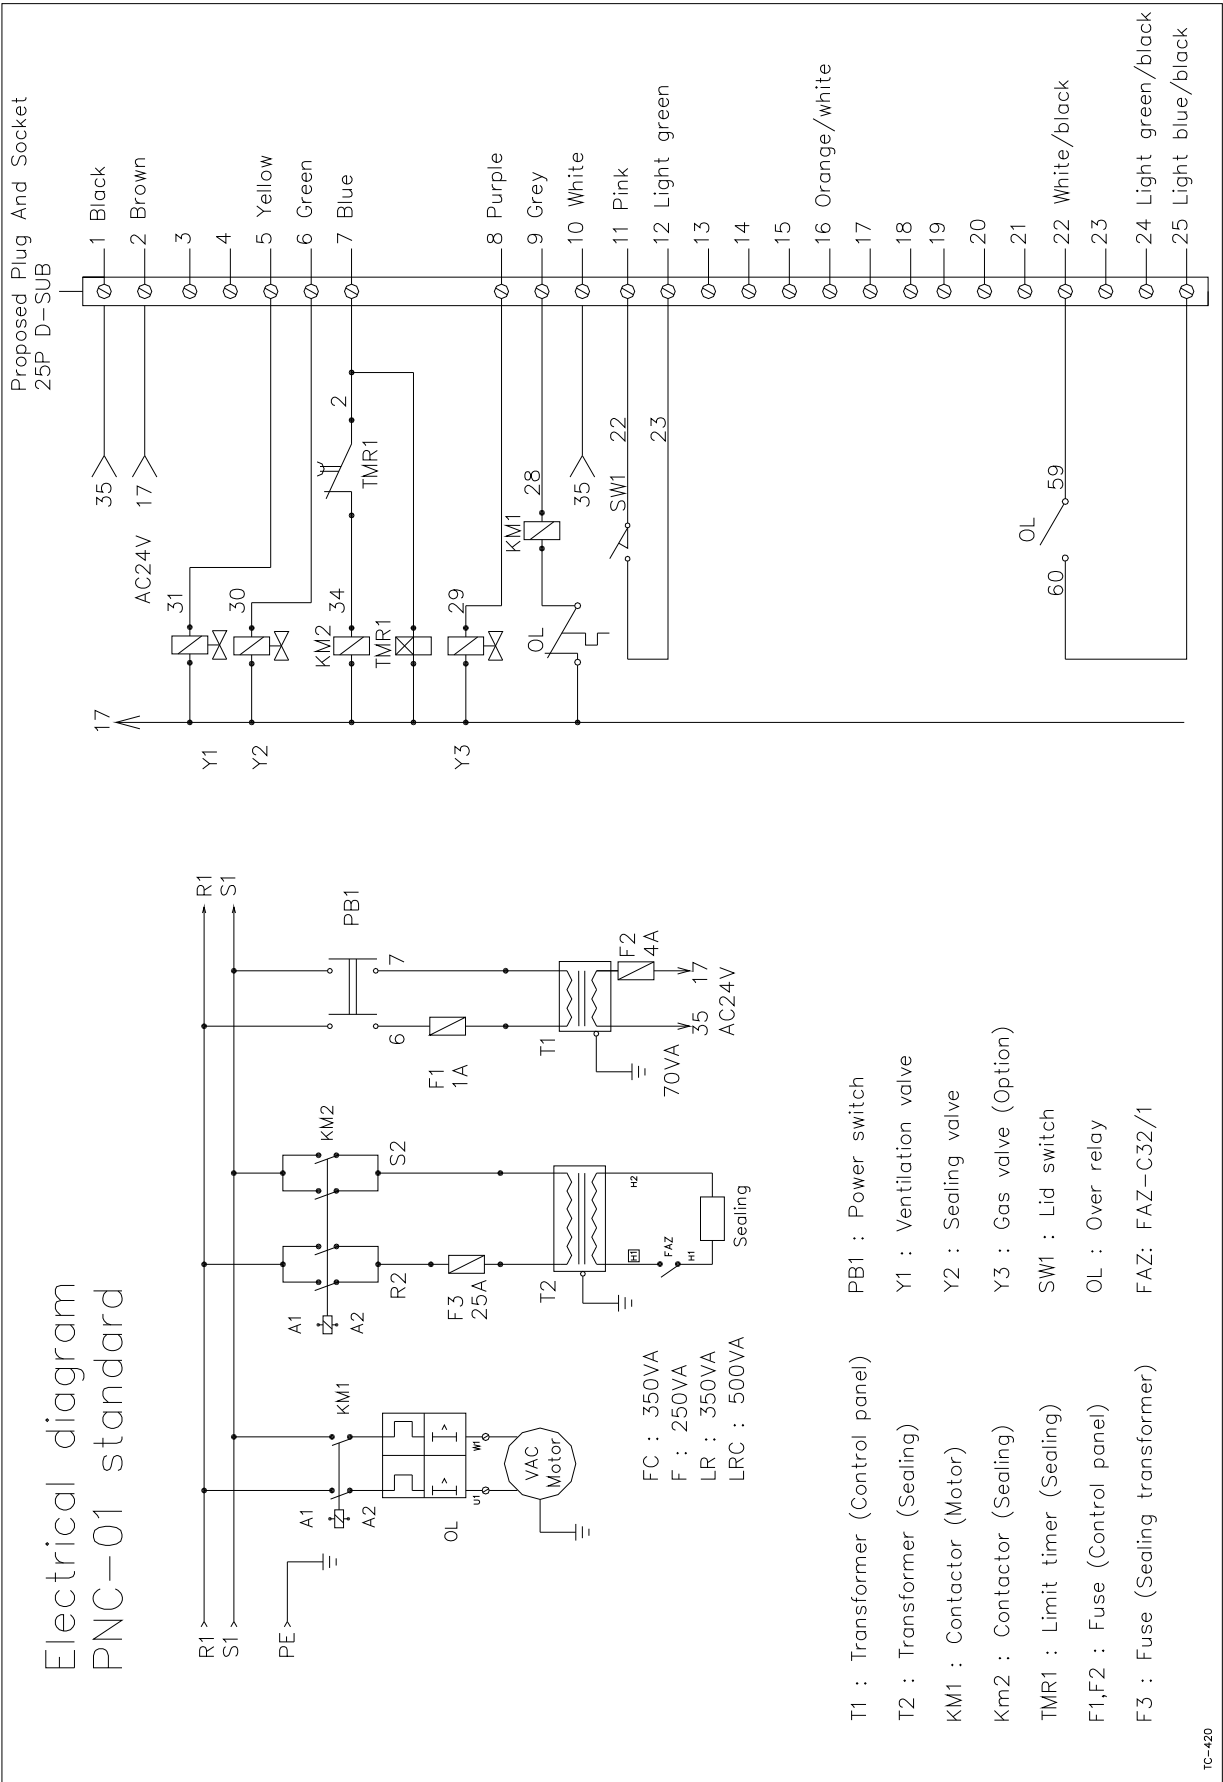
Electrical diagram
PNC-01 standard

R1
S1
PE
R1
S1

A1
A2
KM1
OL
U1
W1
VAC Motor

FC : 350VA
F : 250VA
LR : 350VA
LRC : 500VA

A1
A2
KM2
R2
S2
F3
25A
T2
H1
FAZ
H1
H2
Sealing

PB1
7
6
F1
1A
T1
70VA
F2
4A
17
35
AC24V

T1 : Transformer (Control panel)
T2 : Transformer (Sealing)
KM1 : Contactor (Motor)
Km2 : Contactor (Sealing)
TMR1 : Limit timer (Sealing)
F1,F2 : Fuse (Control panel)
F3 : Fuse (Sealing transformer)

PB1 : Power switch
Y1 : Ventilation valve
Y2 : Sealing valve
Y3 : Gas valve (Option)
SW1 : Lid switch
OL : Over relay
FAZ: FAZ-C32/1

Proposed Plug And Socket
25P D-SUB

1 Black
2 Brown
3
4
5 Yellow
6 Green
7 Blue
8 Purple
9 Grey
10 White
11 Pink
12 Light green
13
14
15
16 Orange/white
17
18
19
20
21
22 White/black
23
24 Light green/black
25 Light blue/black

35
17
AC24V
31
30
34
2
TMR1
KM2
TMR1
29
KM1
28
35
SW1
22
23
OL
17
Y1
Y2
Y3
OL
59
60

TC-420